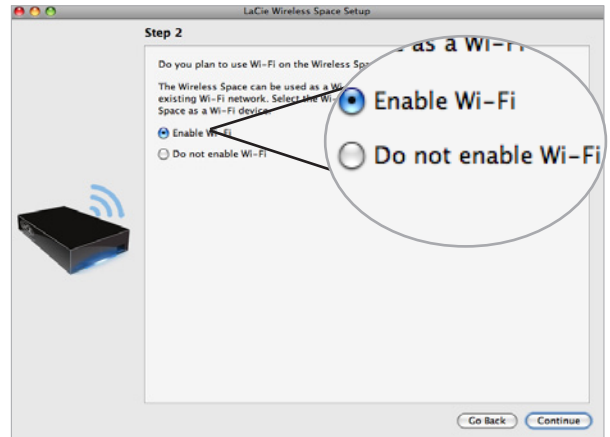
LaCie Wireless Space Setup

Step 2

Do you plan to use Wi-Fi on the Wireless Spa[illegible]

The Wireless Space can be used as a Wi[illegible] existing Wi-Fi network. Select the Wi-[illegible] Space as a Wi-Fi device.

Enable Wi-Fi

Do not enable Wi-Fi

as a Wi-Fi

Enable Wi-Fi

Do not enable Wi-Fi

Go Back

Continue